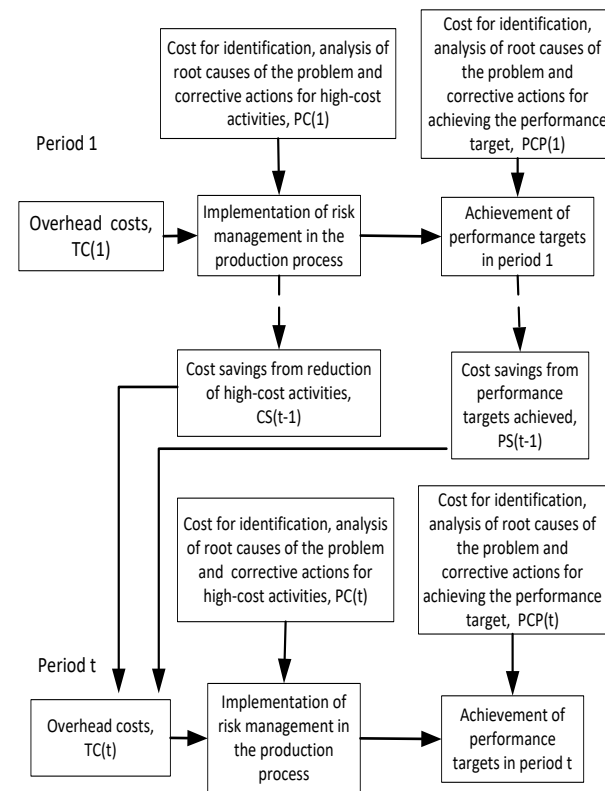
Cost for identification, analysis of root causes of the problem and corrective actions for high-cost activities, PC(1)

Cost for identification, analysis of root causes of the problem and corrective actions for achieving the performance target, PCP(1)

Period 1

Overhead costs, TC(1)

Implementation of risk management in the production process

Achievement of performance targets in period 1

Cost savings from reduction of high-cost activities, CS(t-1)

Cost savings from performance targets achieved, PS(t-1)

Cost for identification, analysis of root causes of the problem and corrective actions for high-cost activities, PC(t)

Cost for identification, analysis of root causes of the problem and corrective actions for achieving the performance target, PCP(t)

Period t

Overhead costs, TC(t)

Implementation of risk management in the production process

Achievement of performance targets in period t